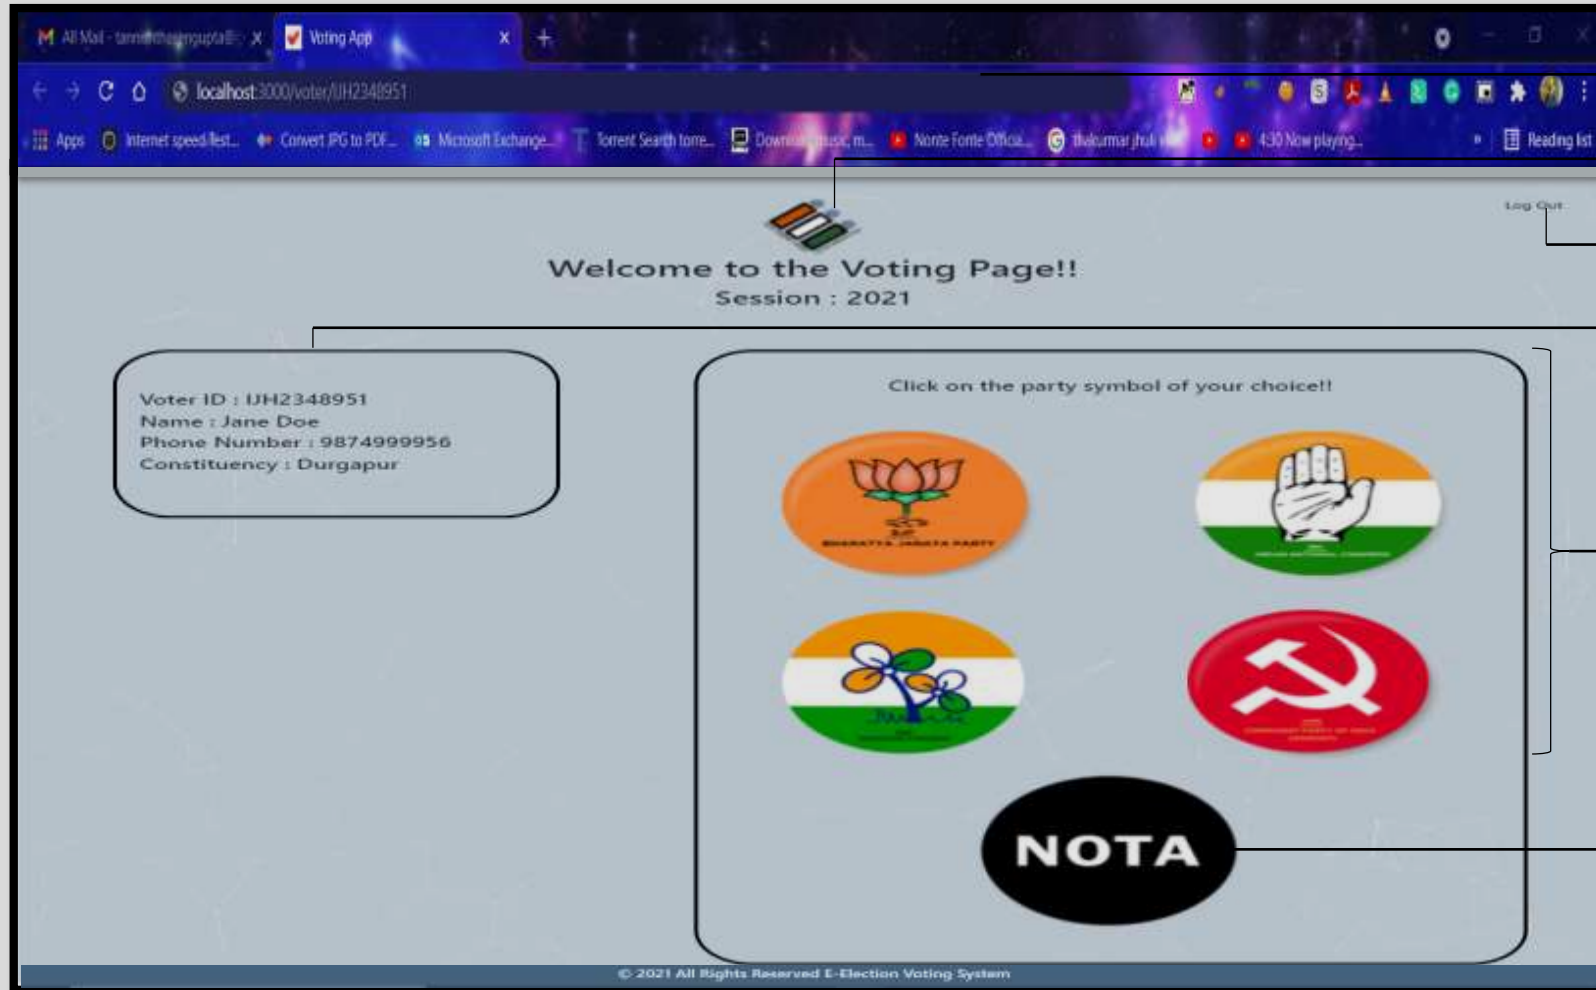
M All Mail - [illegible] × Voting App × +

localhost:3000/voter/IJH2348951

Apps Internet speed test... Convert JPG to PDF... Microsoft Exchange... Torrent Search torre... Download music, m... Nonte Fonte Officia... thakurmar jhuli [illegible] 4:30 Now playing... Reading list

Log Out

Welcome to the Voting Page!!

Session : 2021

Voter ID : IJH2348951
Name : Jane Doe
Phone Number : 9874999956
Constituency : Durgapur

Click on the party symbol of your choice!!

BHARATIYA JANATA PARTY

NOTA

© 2021 All Rights Reserved E-Election Voting System